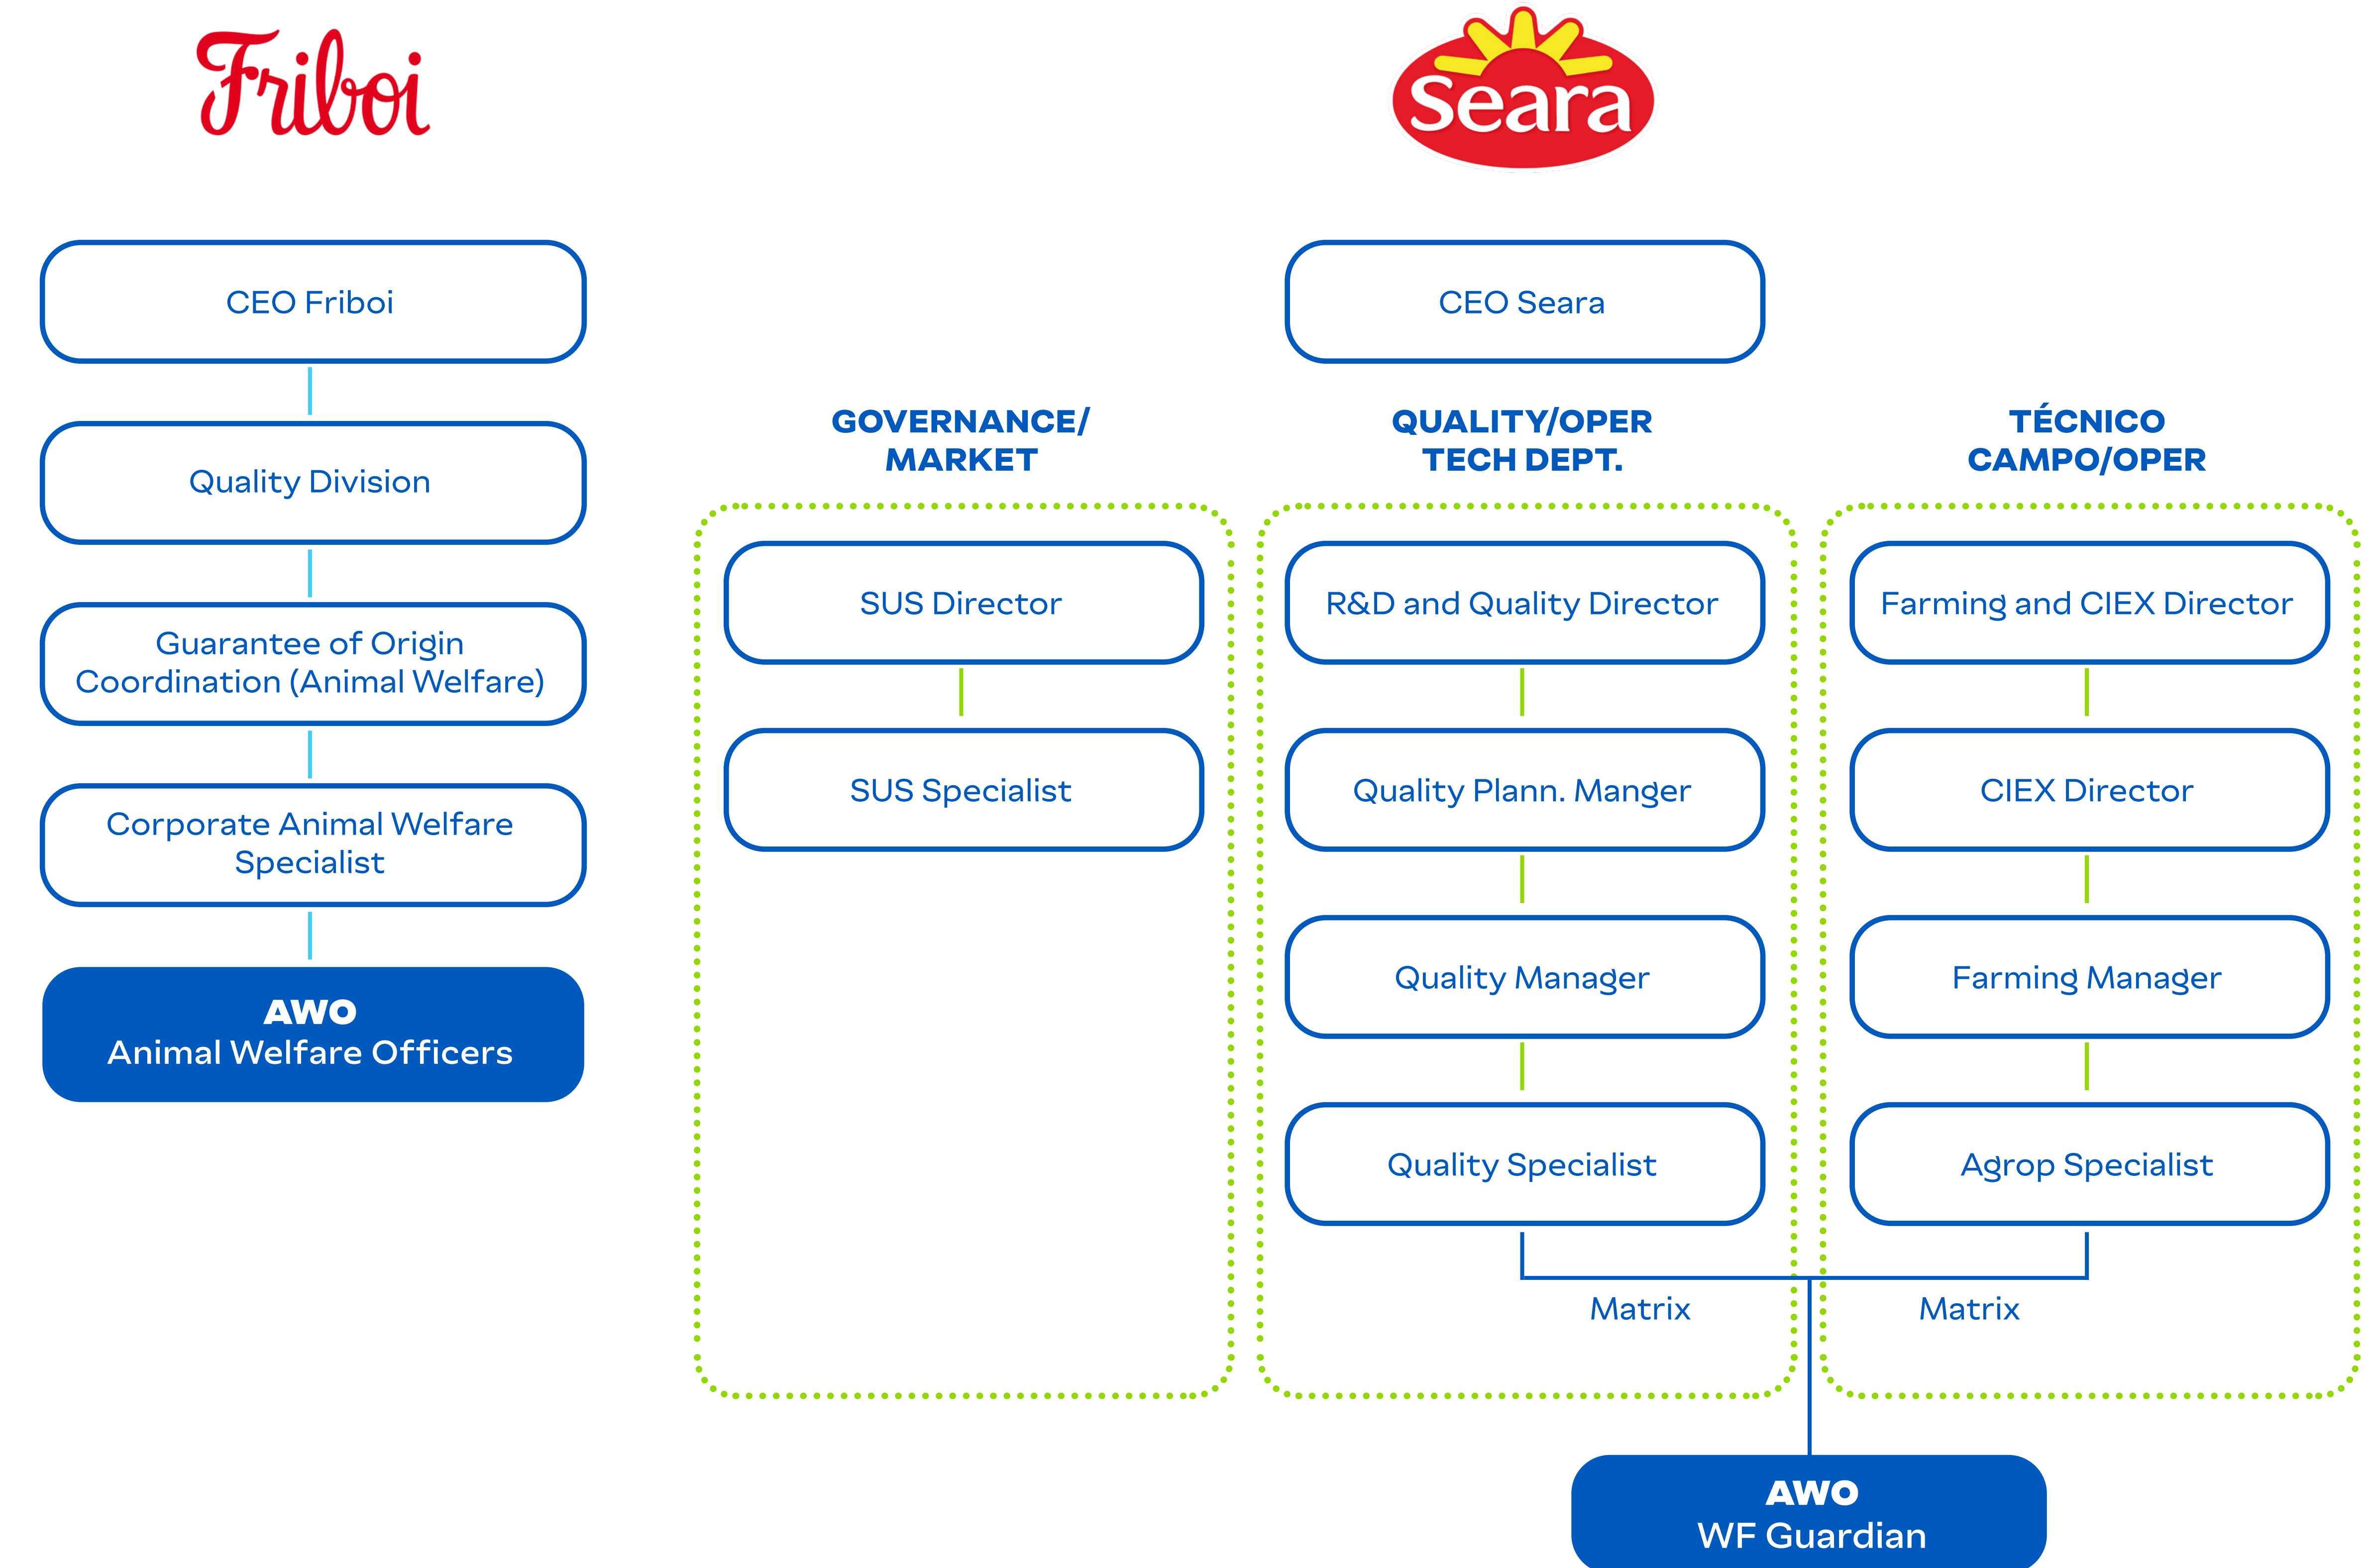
Friboi

Seara

CEO Friboi

Quality Division

Guarantee of Origin Coordination (Animal Welfare)

Corporate Animal Welfare Specialist

AWO
Animal Welfare Officers

CEO Seara

GOVERNANCE/ MARKET

SUS Director

SUS Specialist

QUALITY/OPER TECH DEPT.

R&D and Quality Director

Quality Plann. Manger

Quality Manager

Quality Specialist

TÉCNICO CAMPO/OPER

Farming and CIEX Director

CIEX Director

Farming Manager

Agrop Specialist

Matrix

Matrix

AWO
WF Guardian